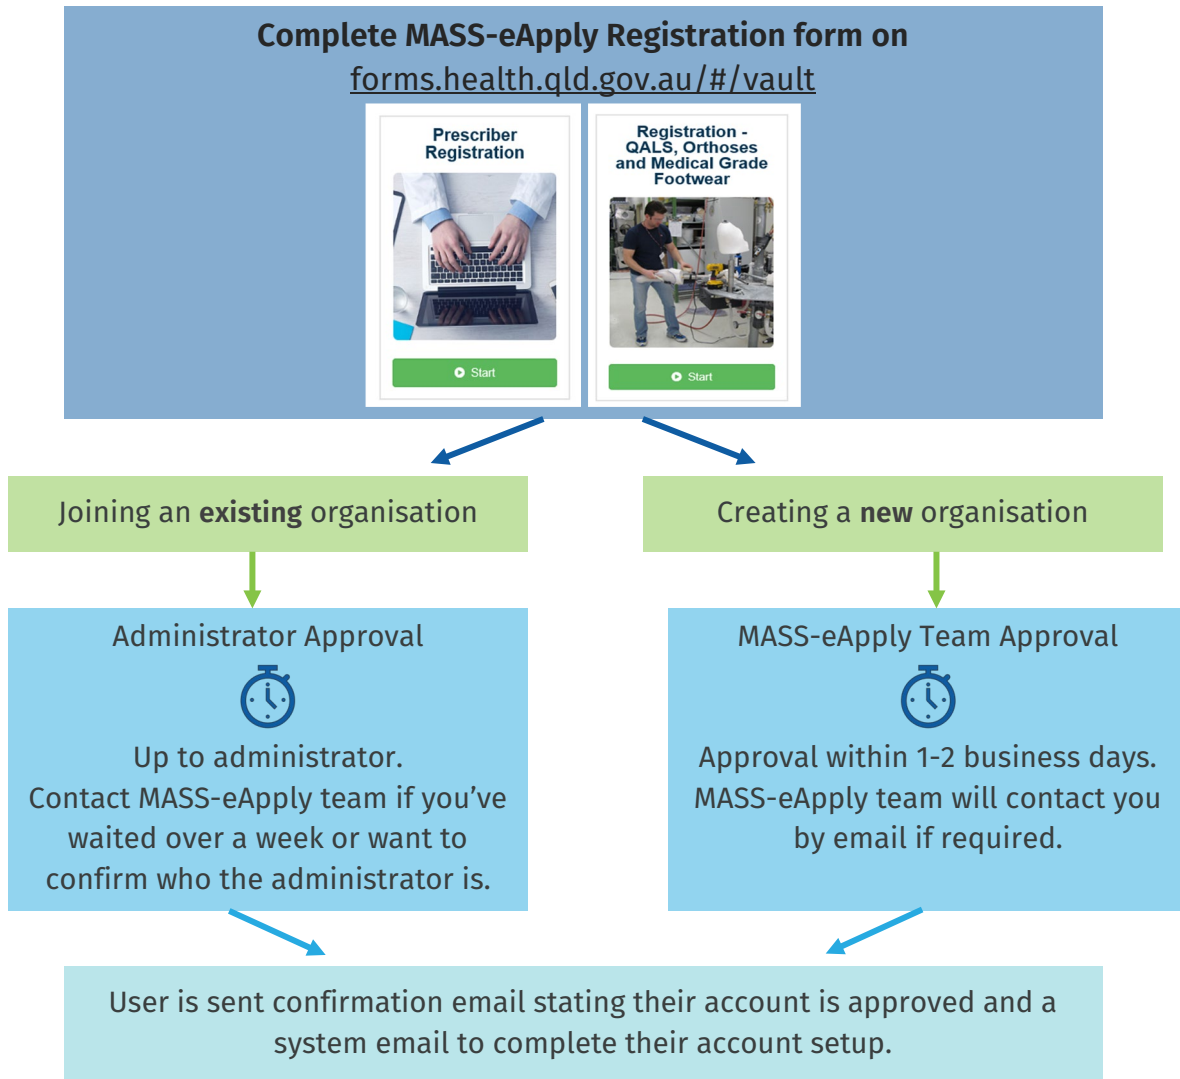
**Complete MASS-eApply Registration form on**
forms.health.qld.gov.au/#/vault

Prescriber Registration

Start

Registration - QALS, Orthoses and Medical Grade Footwear

Start

Joining an **existing** organisation

Creating a **new** organisation

Administrator Approval

Up to administrator.
Contact MASS-eApply team if you've waited over a week or want to confirm who the administrator is.

MASS-eApply Team Approval

Approval within 1-2 business days.
MASS-eApply team will contact you by email if required.

User is sent confirmation email stating their account is approved and a system email to complete their account setup.